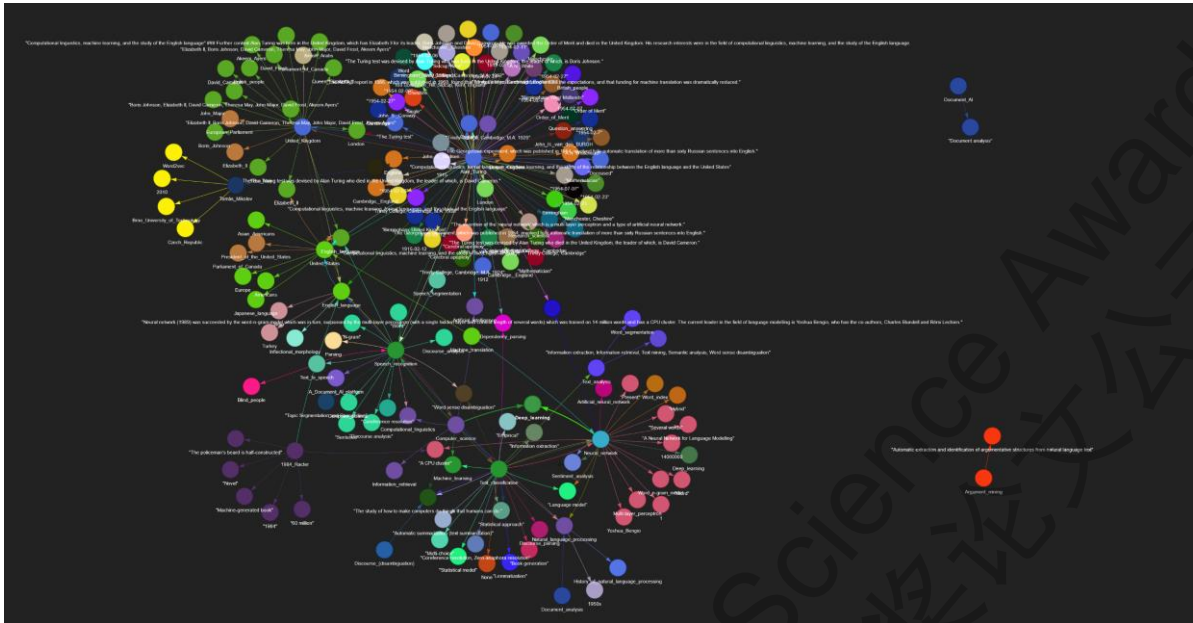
"Computational linguistics, machine learning, and the study of the English language" Will Further confirm that Turing was born in the United Kingdom, which has Elizabeth II as its monarch and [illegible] the Order of Merit and died in the United Kingdom. His research interests were in the field of computational linguistics, machine learning, and the study of the English language.

"Elizabeth II, Boris Johnson, David Cameron, Theresa May, John Major, David Frost, Alexea Ayers"

David_Cameron

"Boris Johnson, Elizabeth II, David Cameron, Theresa May, John Major, David Frost, Alexea Ayers"

European_Parliament

Boris_Johnson

United_Kingdom

London

WordNet

2010

Brno_University_of_Technology

Czech_Republic

Tomáš_Mikolov

Elizabeth_II

"The Turing test was devised by Alan Turing who died in the United Kingdom, the leader of which, is David Cameron."

"Computational linguistics, machine learning, and the study of the English language"

Asian_Americans

President_of_the_United_States

Parliament_of_Canada

Europe

Americans

United_States

English_language

Japanese_language

Turkey

Inflectional_morphology

Parsing

"Bigram"

"Neural network (1989) was succeeded by the word n-gram model which was in turn, succeeded by the multi-layer perceptron (with a single hidden layer and context length of several words) which was trained on 14 million words and has a CPU cluster. The current leader in the field of language modelling is Yoshua Bengio, who has the co-authors, Charles Blundell and Blinz Lechien."

Speech_segmentation

Speech_recognition

Text_to_speech

Blind_people

Discourse_analysis

Machine_translation

Dependency_parsing

Word_segmentation

"Information extraction, Information retrieval, Text mining, Semantic analysis, Word sense disambiguation"

Text_analysis

Artificial_neural_network

"Word sense disambiguation"

Deep_learning

"A Neural Network for Language Modelling"

Neural_network

"Topic Segmentation"

Computational_linguistics

"Sentiment analysis"

Discourse analysis

"The policeman's beard is half-constructed"

1984_Racter

"Novel"

"Machine-generated book"

"1984"

"50 million"

Computer_science

"Empirical"

"Information extraction"

"A CPU cluster"

Information_retrieval

Machine_learning

Text_classification

Sentiment_analysis

"Language model"

Deep_learning

Multi-layer_perceptron

Yoshua_Bengio

"The study of how to make computers do things that humans can do"

"Statistical approach"

"Automatic summarization"

Natural_language_processing

History_of_natural_language_processing

Shallow_parsing

"Statistical model"

"Text generation"

"Lemmatization"

Coreference_(disambiguation)

Document_analysis

1950s

"The Turing test"

"Alan Turing"

London

"Mathematician"

Cambridge_England

Document_AI

"Document analysis"

"Automatic extraction and identification of argumentative structures from natural language text"

Argument_mining

Science Award